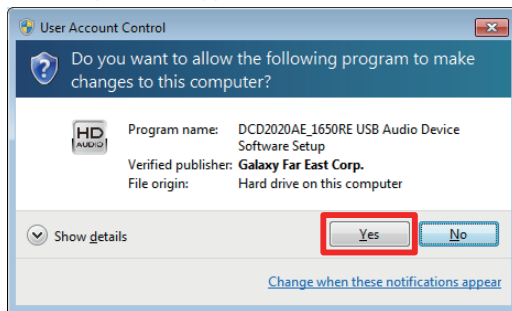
User Account Control

Do you want to allow the following program to make changes to this computer?

HD AUDIO

| Program name: | DCD2020AE_1650RE USB Audio Device Software Setup |
|---|---|
| Verified publisher: | Galaxy Far East Corp. |
| File origin: | Hard drive on this computer |

Show details

Yes

No

Change when these notifications appear